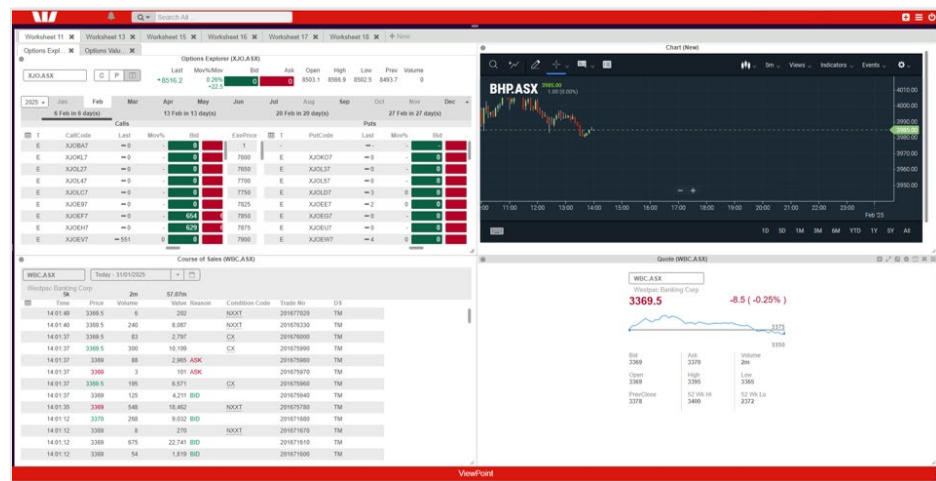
Search All

Worksheet 11 ✖ Worksheet 13 ✖ Worksheet 15 ✖ Worksheet 16 ✖ Worksheet 17 ✖ Worksheet 18 ✖ + New

Options Expl... ✖ Options Valu... ✖

Options Explorer (XJO.ASX)

XJO.ASX C P

| Last | Mov%/Mov | Bid | Ask | Open | High | Low | Prev | Volume |
|---|---|---|---|---|---|---|---|---|
| 8516.2 | 0.26% +22.5 | 0 | 0 | 8503.1 | 8988.9 | 8502.5 | 8493.7 | 0 |

2025 Jan Feb Mar Apr May Jun Jul Aug Sep Oct Nov Dec

6 Feb in 6 day(s) 13 Feb in 13 day(s) 20 Feb in 20 day(s) 27 Feb in 27 day(s)

Calls Puts

| T | CallCode | Last | Mov% | Bid | | ExePrice | T | PutCode | Last | Mov% | Bid | |
|---|---|---|---|---|---|---|---|---|---|---|---|---|
| E | XJOBA7 | −0 | - | 0 | | 1 | | | | | | |
| E | XJOKL7 | −0 | - | 0 | | 7600 | E | XJOKO7 | −0 | - | 0 | |
| E | XJOL27 | −0 | - | 0 | | 7650 | E | XJOL37 | −0 | - | 0 | |
| E | XJOL47 | −0 | - | 0 | | 7700 | E | XJOL57 | −0 | - | 0 | |
| E | XJOLC7 | −0 | - | 0 | | 7750 | E | XJOLD7 | −3 | 0 | 0 | |
| E | XJOE97 | −0 | - | 0 | | 7825 | E | XJOEE7 | −2 | 0 | 0 | |
| E | XJOEF7 | −0 | - | 654 | | 7850 | E | XJOEG7 | −0 | - | 0 | |
| E | XJOEH7 | −0 | - | 629 | | 7875 | E | XJOEU7 | −0 | - | 0 | |
| E | XJOEV7 | −551 | 0 | 0 | | 7900 | E | XJOEW7 | −4 | 0 | 0 | |

Chart (New)

5m Views Indicators Events

BHP.ASX 3985.00 1.00 (0.00%)

4010.00 4000.00 3990.00 3985.00 3980.00 3970.00 3960.00 3950.00

00 11:00 12:00 13:00 14:00 15:00 16:00 17:00 18:00 19:00 20:00 21:00 22:00 23:00 Feb '25

1D 5D 1M 3M 6M YTD 1Y 5Y All

Course of Sales (WBC.ASX)

WBC.ASX Today - 31/01/2025

Westpac Banking Corp

5k 2m 57.07m

| Time | Price | Volume | Value | Reason | Condition Code | Trade No | DS |
|---|---|---|---|---|---|---|---|
| 14:01:40 | 3369.5 | 6 | 202 | | NXXT | 201677020 | TM |
| 14:01:40 | 3369.5 | 240 | 8,087 | | NXXT | 201676330 | TM |
| 14:01:37 | 3369.5 | 83 | 2,797 | | CX | 201676000 | TM |
| 14:01:37 | 3369.5 | 300 | 10,109 | | CX | 201675990 | TM |
| 14:01:37 | 3369 | 88 | 2,965 | ASK | | 201675980 | TM |
| 14:01:37 | 3369 | 3 | 101 | ASK | | 201675970 | TM |
| 14:01:37 | 3369.5 | 195 | 6,571 | | CX | 201675960 | TM |
| 14:01:37 | 3369 | 125 | 4,211 | BID | | 201675940 | TM |
| 14:01:35 | 3369 | 548 | 18,462 | | NXXT | 201675780 | TM |
| 14:01:12 | 3370 | 268 | 9,032 | BID | | 201671680 | TM |
| 14:01:12 | 3369 | 8 | 270 | | NXXT | 201671670 | TM |
| 14:01:12 | 3369 | 675 | 22,741 | BID | | 201671610 | TM |
| 14:01:12 | 3369 | 54 | 1,819 | BID | | 201671600 | TM |

Quote (WBC.ASX)

WBC.ASX
Westpac Banking Corp
3369.5 -8.5 ( -0.25% )

3375
3350

Bid 3369 Ask 3370 Volume 2m
Open 3369 High 3395 Low 3365
PrevClose 3378 52 Wk Hi 3400 52 Wk Lo 2372

ViewPoint